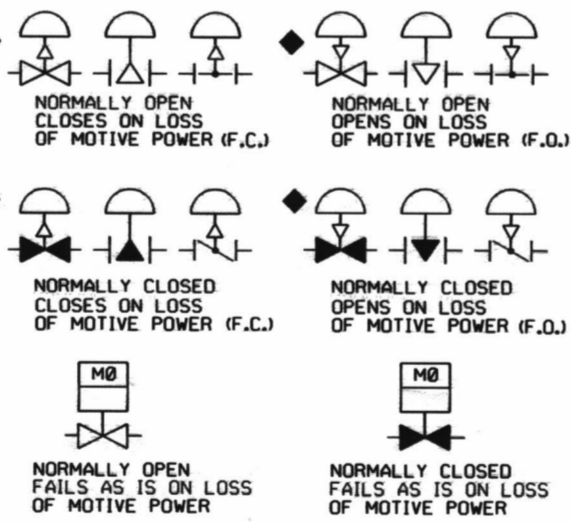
NORMALLY OPEN
CLOSES ON LOSS
OF MOTIVE POWER (F.C.)

NORMALLY OPEN
OPENS ON LOSS
OF MOTIVE POWER (F.O.)

NORMALLY CLOSED
CLOSES ON LOSS
OF MOTIVE POWER (F.C.)

NORMALLY CLOSED
OPENS ON LOSS
OF MOTIVE POWER (F.O.)

MØ

NORMALLY OPEN
FAILS AS IS ON LOSS
OF MOTIVE POWER

MØ

NORMALLY CLOSED
FAILS AS IS ON LOSS
OF MOTIVE POWER